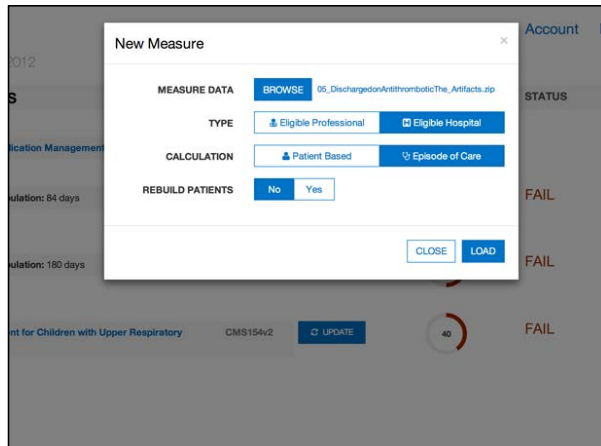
Account

2012

S

STATUS

ication Management

ulation: 84 days

FAIL

ulation: 180 days

FAIL

nt for Children with Upper Respiratory

CMS154v2

UPDATE

40

FAIL

New Measure

×

MEASURE DATA

BROWSE

05_DischargedonAntithromboticThe_Artifacts.zip

TYPE

Eligible Professional

Eligible Hospital

CALCULATION

Patient Based

Episode of Care

REBUILD PATIENTS

No

Yes

CLOSE

LOAD